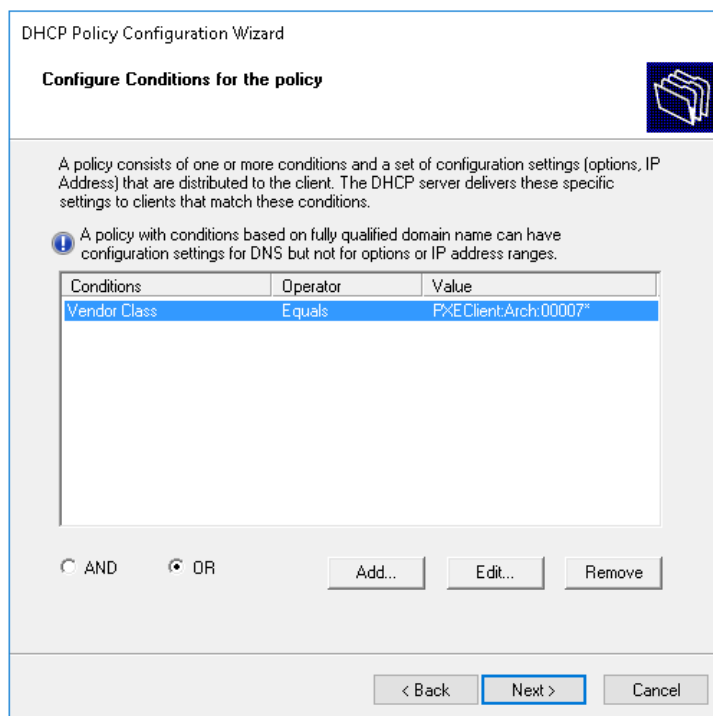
DHCP Policy Configuration Wizard

Configure Conditions for the policy

A policy consists of one or more conditions and a set of configuration settings (options, IP Address) that are distributed to the client. The DHCP server delivers these specific settings to clients that match these conditions.

A policy with conditions based on fully qualified domain name can have configuration settings for DNS but not for options or IP address ranges.

| Conditions | Operator | Value |
|---|---|---|
| Vendor Class | Equals | PXEClient:Arch:00007* |

AND OR

Add... Edit... Remove

< Back Next > Cancel